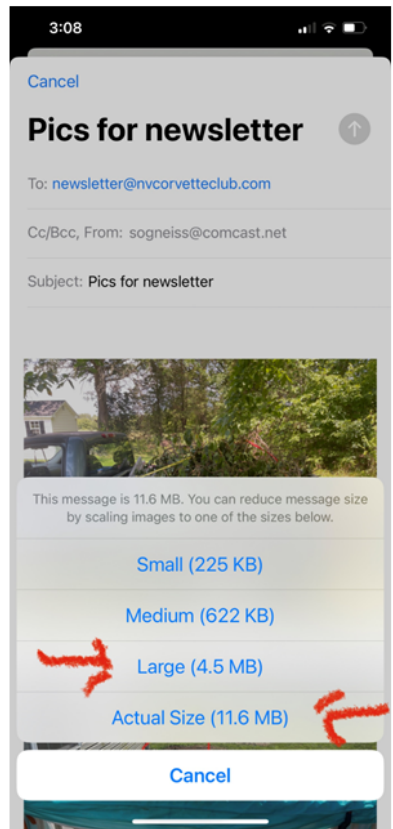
3:08

Cancel

Pics for newsletter

To: newsletter@nvcorvetteclub.com

Cc/Bcc, From: sogneiss@comcast.net

Subject: Pics for newsletter

This message is 11.6 MB. You can reduce message size by scaling images to one of the sizes below.

Small (225 KB)

Medium (622 KB)

Large (4.5 MB)

Actual Size (11.6 MB)

Cancel